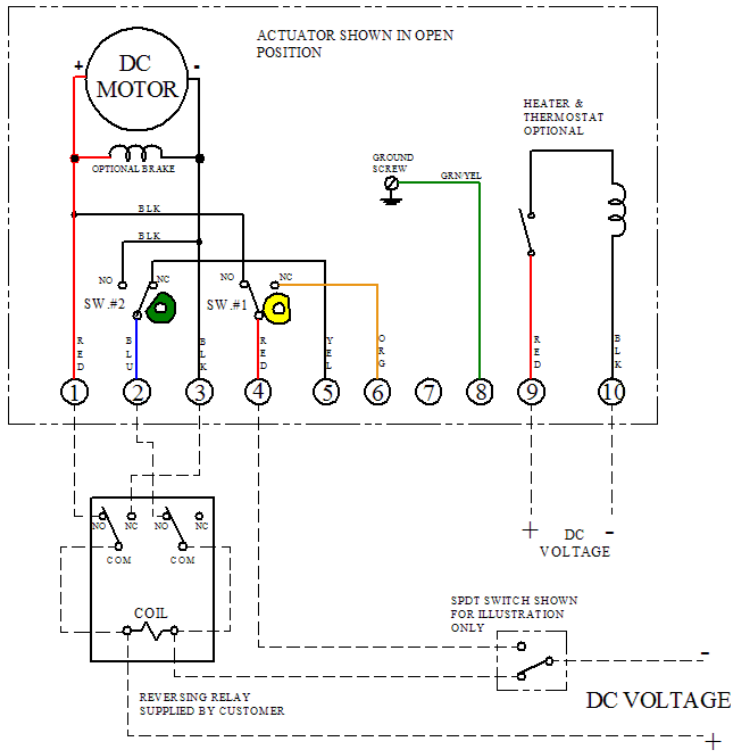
ACTUATOR SHOWN IN OPEN POSITION

+ DC MOTOR -

OPTIONAL BRAKE

BLK

BLK

NO NC
SW.#2

NO NC
SW.#1

GROUND SCREW

GRN/YEL

HEATER & THERMOSTAT OPTIONAL

RED BLU BLK RED YEL ORG RED BLK

1 2 3 4 5 6 7 8 9 10

+ DC - VOLTAGE

NO NC NO NC

COM COM

COIL

REVERSING RELAY SUPPLIED BY CUSTOMER

SPDT SWITCH SHOWN FOR ILLUSTRATION ONLY

-

DC VOLTAGE

+